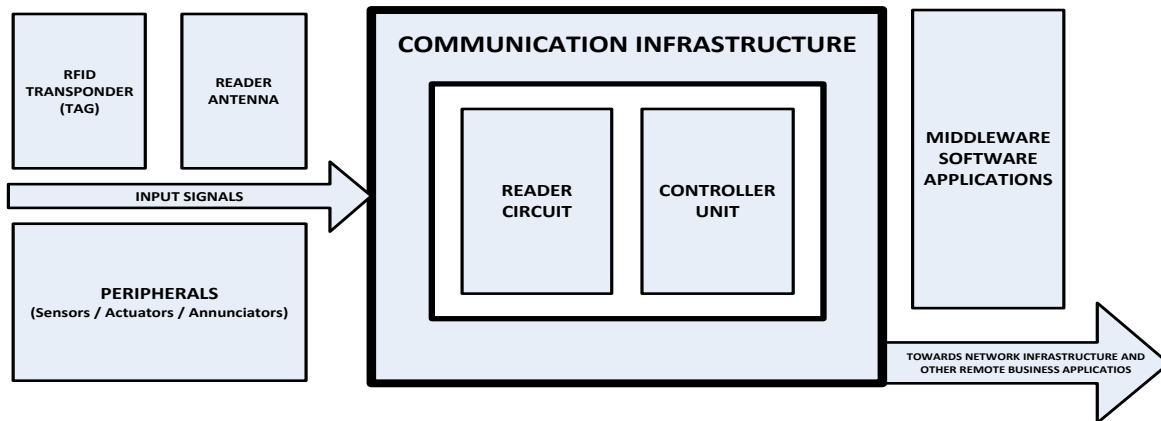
RFID TRANSPONDER (TAG)

READER ANTENNA

INPUT SIGNALS

PERIPHERALS
(Sensors / Actuators / Annunciators)

COMMUNICATION INFRASTRUCTURE

READER CIRCUIT

CONTROLLER UNIT

MIDDLEWARE SOFTWARE APPLICATIONS

TOWARDS NETWORK INFRASTRUCTURE AND OTHER REMOTE BUSINESS APPLICATIOS